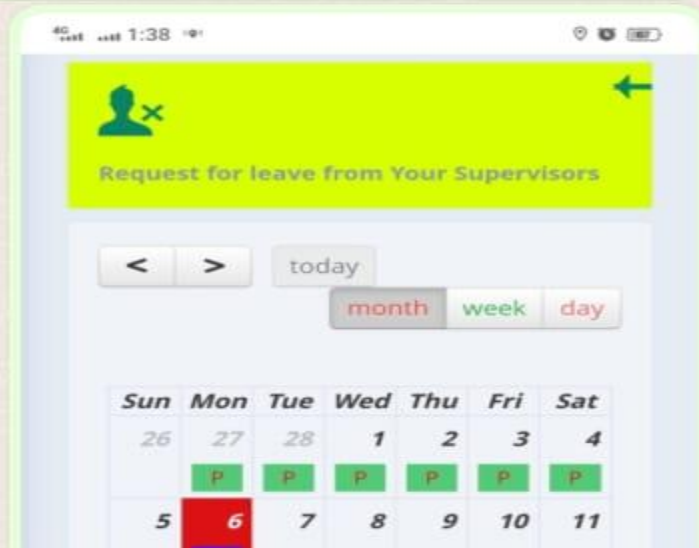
1:38

Request for leave from Your Supervisors

< > today

month week day

| Sun | Mon | Tue | Wed | Thu | Fri | Sat |
|---|---|---|---|---|---|---|
| 26 | 27 P | 28 P | 1 P | 2 P | 3 P | 4 P |
| 5 | 6 | 7 | 8 | 9 | 10 | 11 |